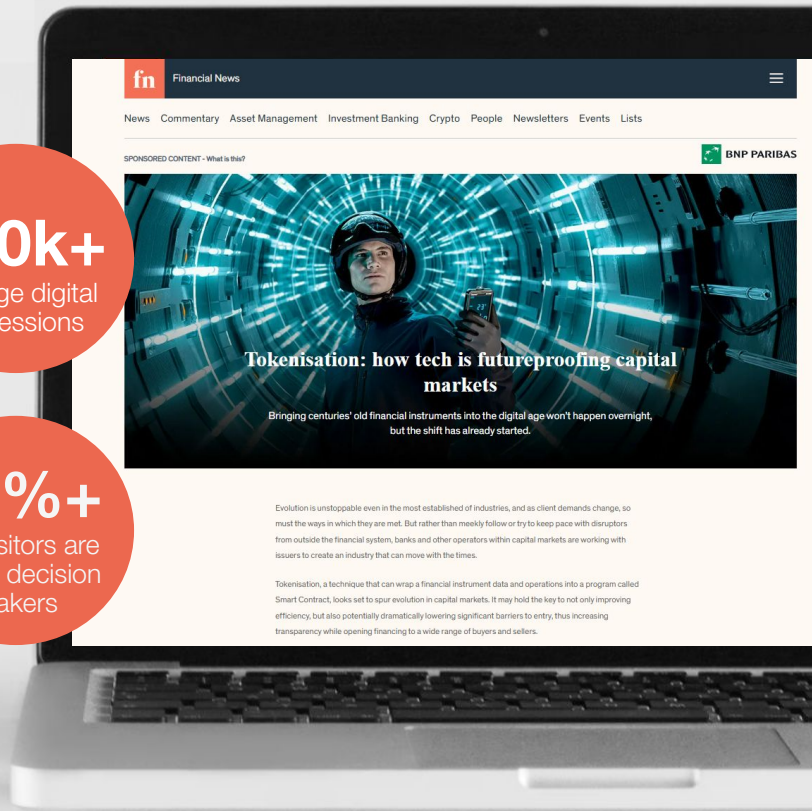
0k+
ge digital
essions

%+
sitors are
decision
akers

fn Financial News

News Commentary Asset Management Investment Banking Crypto People Newsletters Events Lists

SPONSORED CONTENT - What is this?

BNP PARIBAS

Tokenisation: how tech is futureproofing capital markets

Bringing centuries' old financial instruments into the digital age won't happen overnight, but the shift has already started.

Evolution is unstoppable even in the most established of industries, and as client demands change, so must the ways in which they are met. But rather than meekly follow or try to keep pace with disruptors from outside the financial system, banks and other operators within capital markets are working with issuers to create an industry that can move with the times.

Tokenisation, a technique that can wrap a financial instrument data and operations into a program called Smart Contract, looks set to spur evolution in capital markets. It may hold the key to not only improving efficiency, but also potentially dramatically lowering significant barriers to entry, thus increasing transparency while opening financing to a wide range of buyers and sellers.